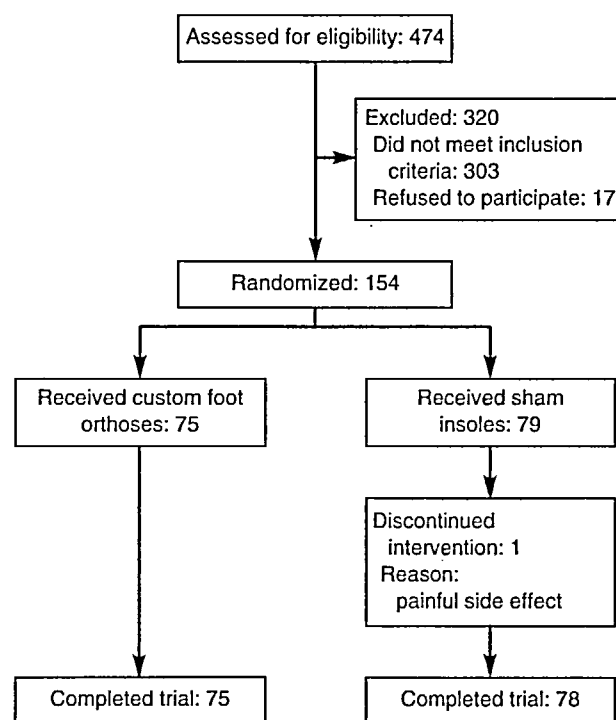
Assessed for eligibility: 474

Excluded: 320
Did not meet inclusion criteria: 303
Refused to participate: 17

Randomized: 154

Received custom foot orthoses: 75

Received sham insoles: 79

Discontinued intervention: 1
Reason:
painful side effect

Completed trial: 75

Completed trial: 78